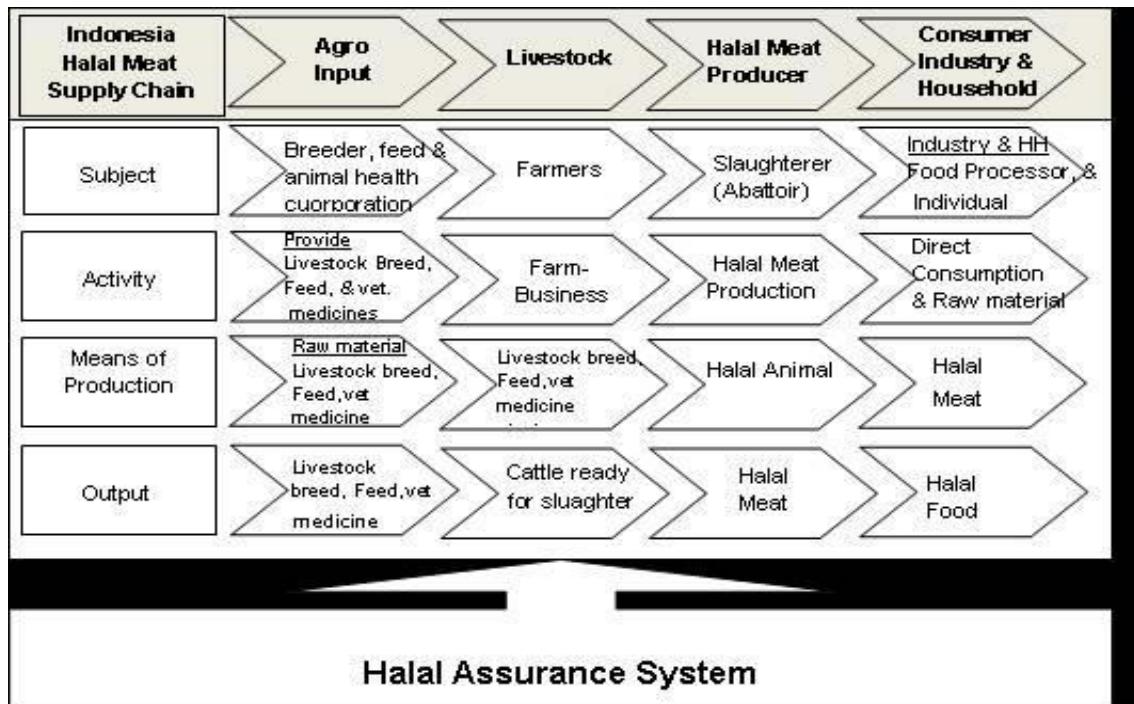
| Indonesia Halal Meat Supply Chain | Agro Input | Livestock | Halal Meat Producer | Consumer Industry & Household |
|---|---|---|---|---|
| Subject | Breeder, feed & animal health cuorporation | Farmers | Slaughterer (Abattoir) | Industry & HH Food Processor, & Individual |
| Activity | Provide Livestock Breed, Feed, & vet. medicines | Farm-Business | Halal Meat Production | Direct Consumption & Raw material |
| Means of Production | Raw material Livestock breed, Feed, vet medicine | Livestock breed, Feed, vet medicine | Halal Animal | Halal Meat |
| Output | Livestock breed, Feed, vet medicine | Cattle ready for sluaghter | Halal Meat | Halal Food |

Halal Assurance System